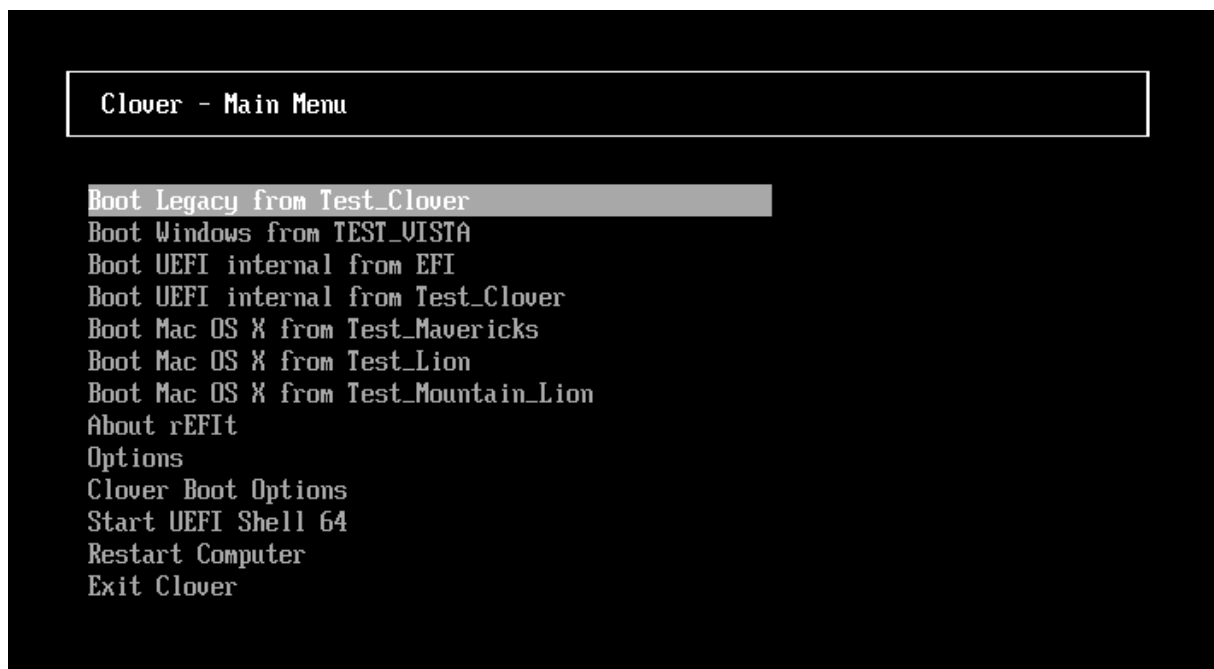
Clover - Main Menu

Boot Legacy from Test_Clover
Boot Windows from TEST_VISTA
Boot UEFI internal from EFI
Boot UEFI internal from Test_Clover
Boot Mac OS X from Test_Mavericks
Boot Mac OS X from Test_Lion
Boot Mac OS X from Test_Mountain_Lion
About rEFIt
Options
Clover Boot Options
Start UEFI Shell 64
Restart Computer
Exit Clover